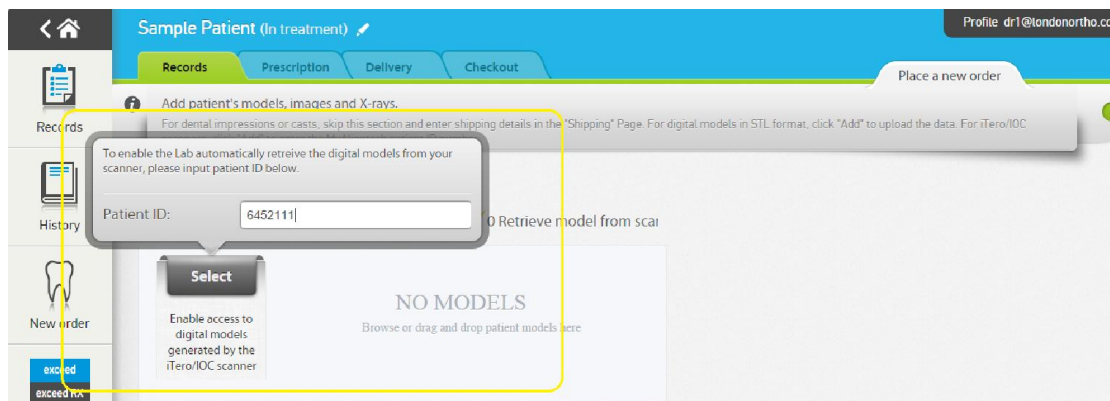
Sample Patient (In treatment)

Profile dr1@londonortho.co

Records

History

New order

exceed

exceed RX

Records | Prescription | Delivery | Checkout

Place a new order

Add patient's models, images and X-rays.

For dental impressions or casts, skip this section and enter shipping details in the "Shipping" Page. For digital models in STL format, click "Add" to upload the data. For iTero/IOC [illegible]

To enable the Lab automatically retreive the digital models from your scanner, please input patient ID below.

Patient ID: 6452111

0 Retrieve model from scar

Select

Enable access to digital models generated by the iTero/IOC scanner

NO MODELS

Browse or drag and drop patient models here